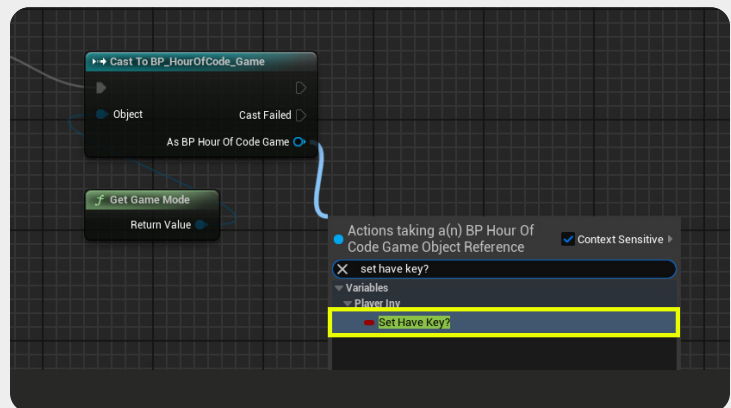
Cast To BP_HourOfCode_Game

Object

Cast Failed

As BP Hour Of Code Game

Get Game Mode

Return Value

Actions taking a(n) BP Hour Of Code Game Object Reference

Context Sensitive

set have key?

Variables

Player Inv

Set Have Key?